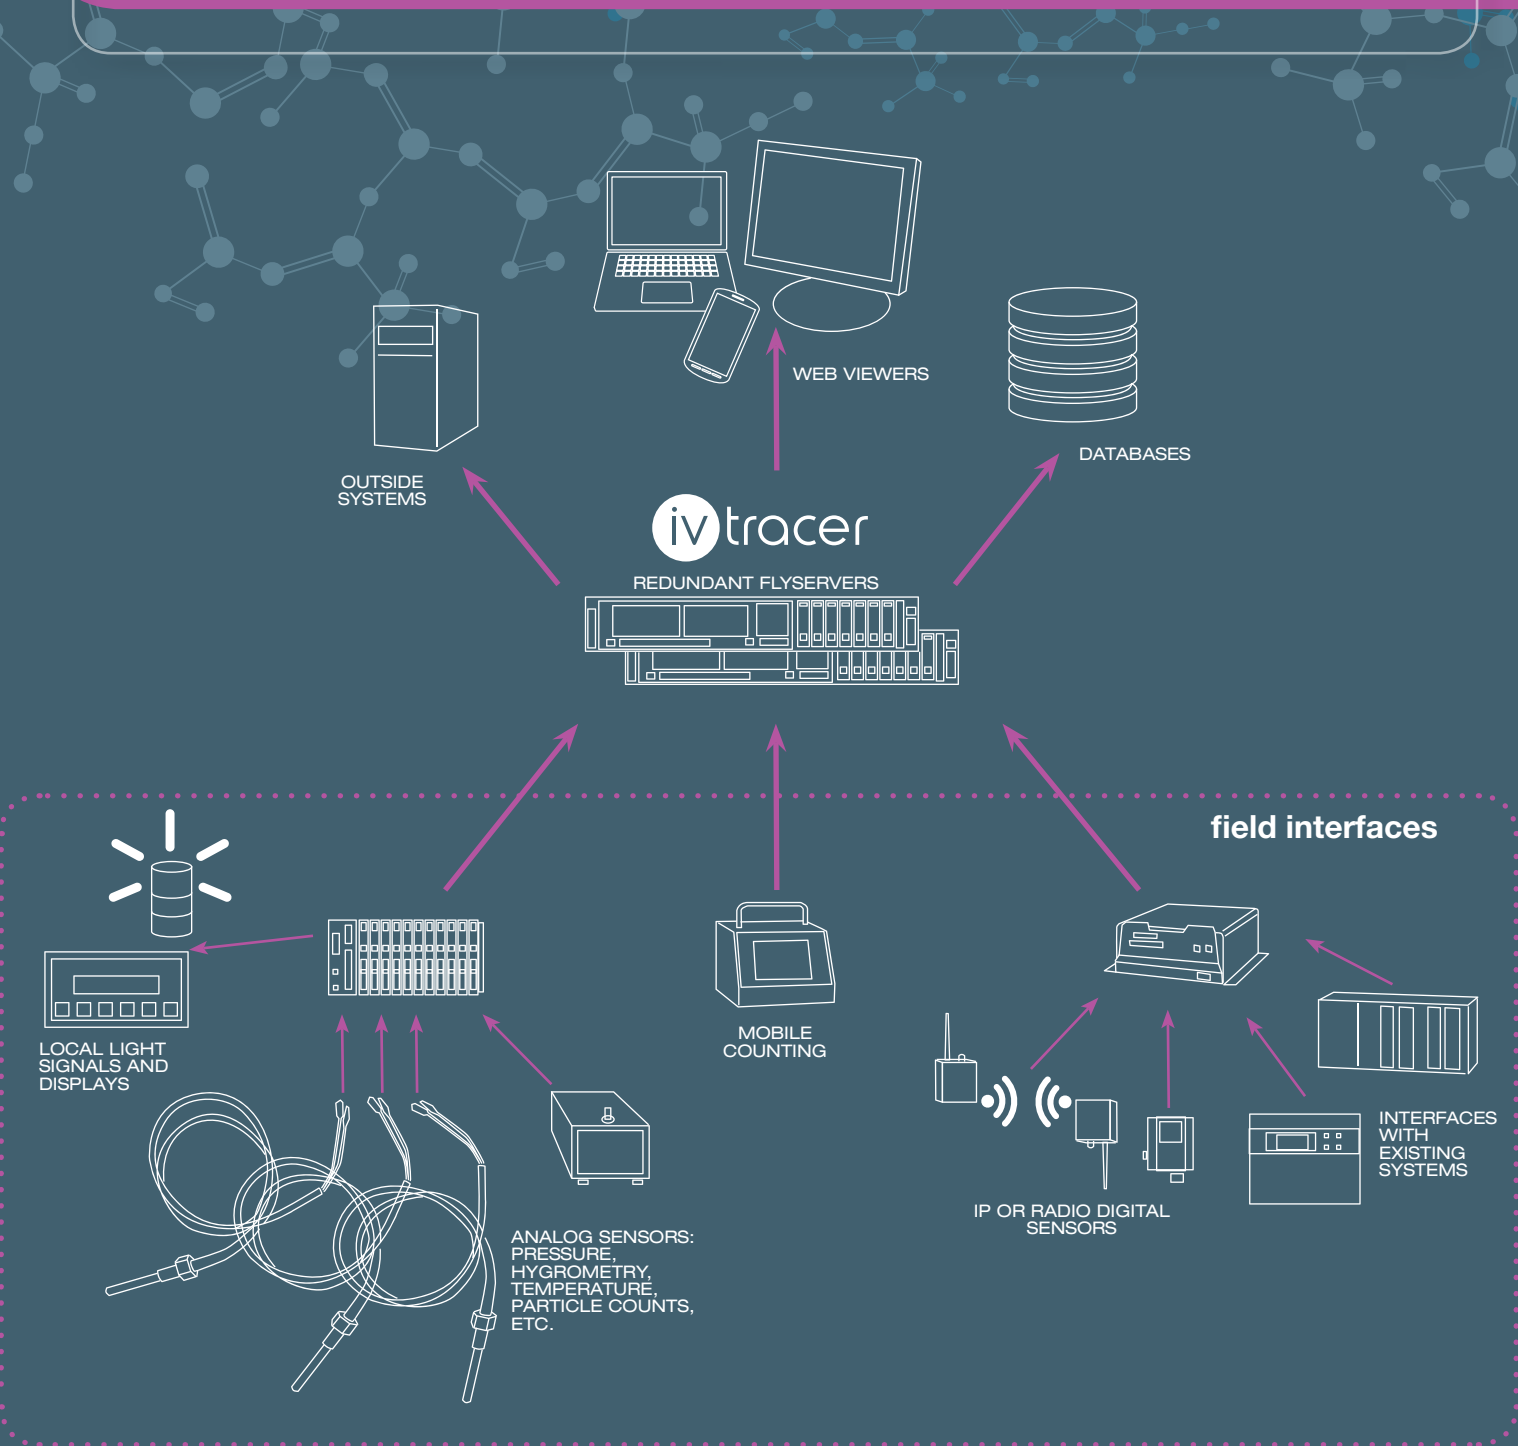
WEB VIEWERS

OUTSIDE SYSTEMS

DATABASES

iv tracer

REDUNDANT FLYSERVERS

field interfaces

LOCAL LIGHT SIGNALS AND DISPLAYS

MOBILE COUNTING

ANALOG SENSORS: PRESSURE, HYGROMETRY, TEMPERATURE, PARTICLE COUNTS, ETC.

IP OR RADIO DIGITAL SENSORS

INTERFACES WITH EXISTING SYSTEMS